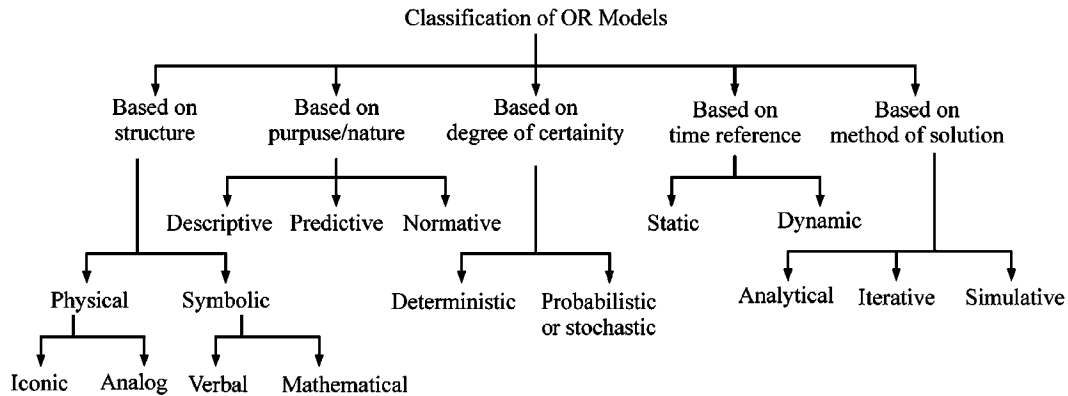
Classification of OR Models

Based on structure

Based on purpuse/nature

Based on degree of certainity

Based on time reference

Based on method of solution

Descriptive

Predictive

Normative

Static

Dynamic

Physical

Symbolic

Deterministic

Probabilistic or stochastic

Analytical

Iterative

Simulative

Iconic

Analog

Verbal

Mathematical